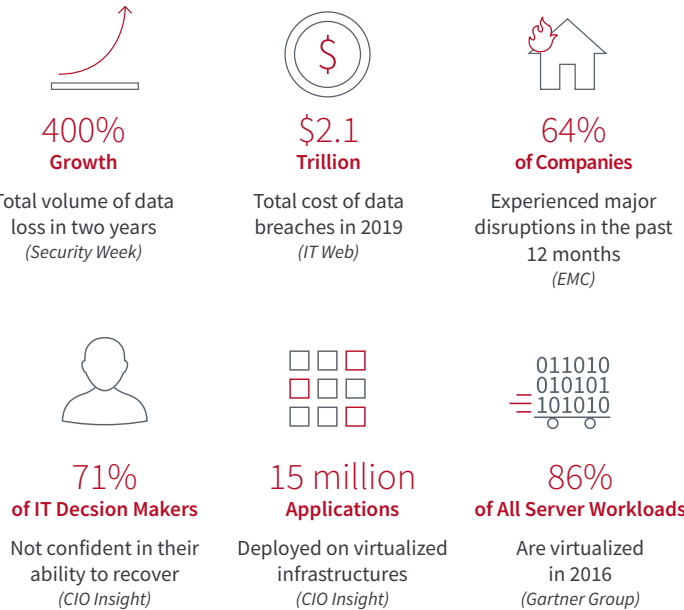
400%
Growth

Total volume of data loss in two years
(Security Week)

$
$2.1
Trillion

Total cost of data breaches in 2019
(IT Web)

64%
of Companies

Experienced major disruptions in the past 12 months
(EMC)

71%
of IT Decsion Makers

Not confident in their ability to recover
(CIO Insight)

15 million
Applications

Deployed on virtualized infrastructures
(CIO Insight)

011010
010101
101010

86%
of All Server Workloads

Are virtualized in 2016
(Gartner Group)